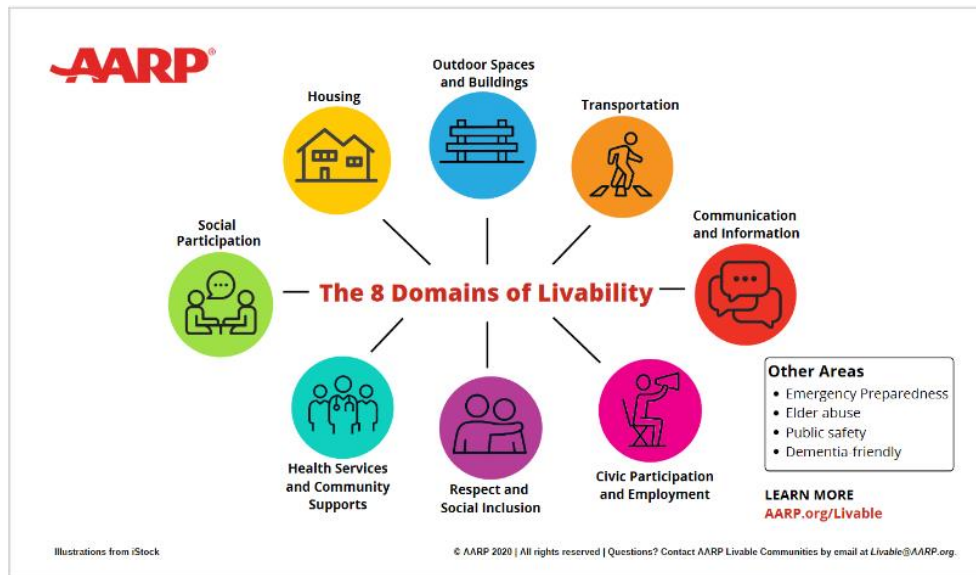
AARP®

Housing

Outdoor Spaces and Buildings

Transportation

Social Participation

The 8 Domains of Livability

Communication and Information

Health Services and Community Supports

Respect and Social Inclusion

Civic Participation and Employment

Other Areas
• Emergency Preparedness
• Elder abuse
• Public safety
• Dementia friendly

LEARN MORE
AARP.org/Livable

Illustrations from iStock

© AARP 2020 | All rights reserved | Questions? Contact AARP Livable Communities by email at Livable@AARP.org.